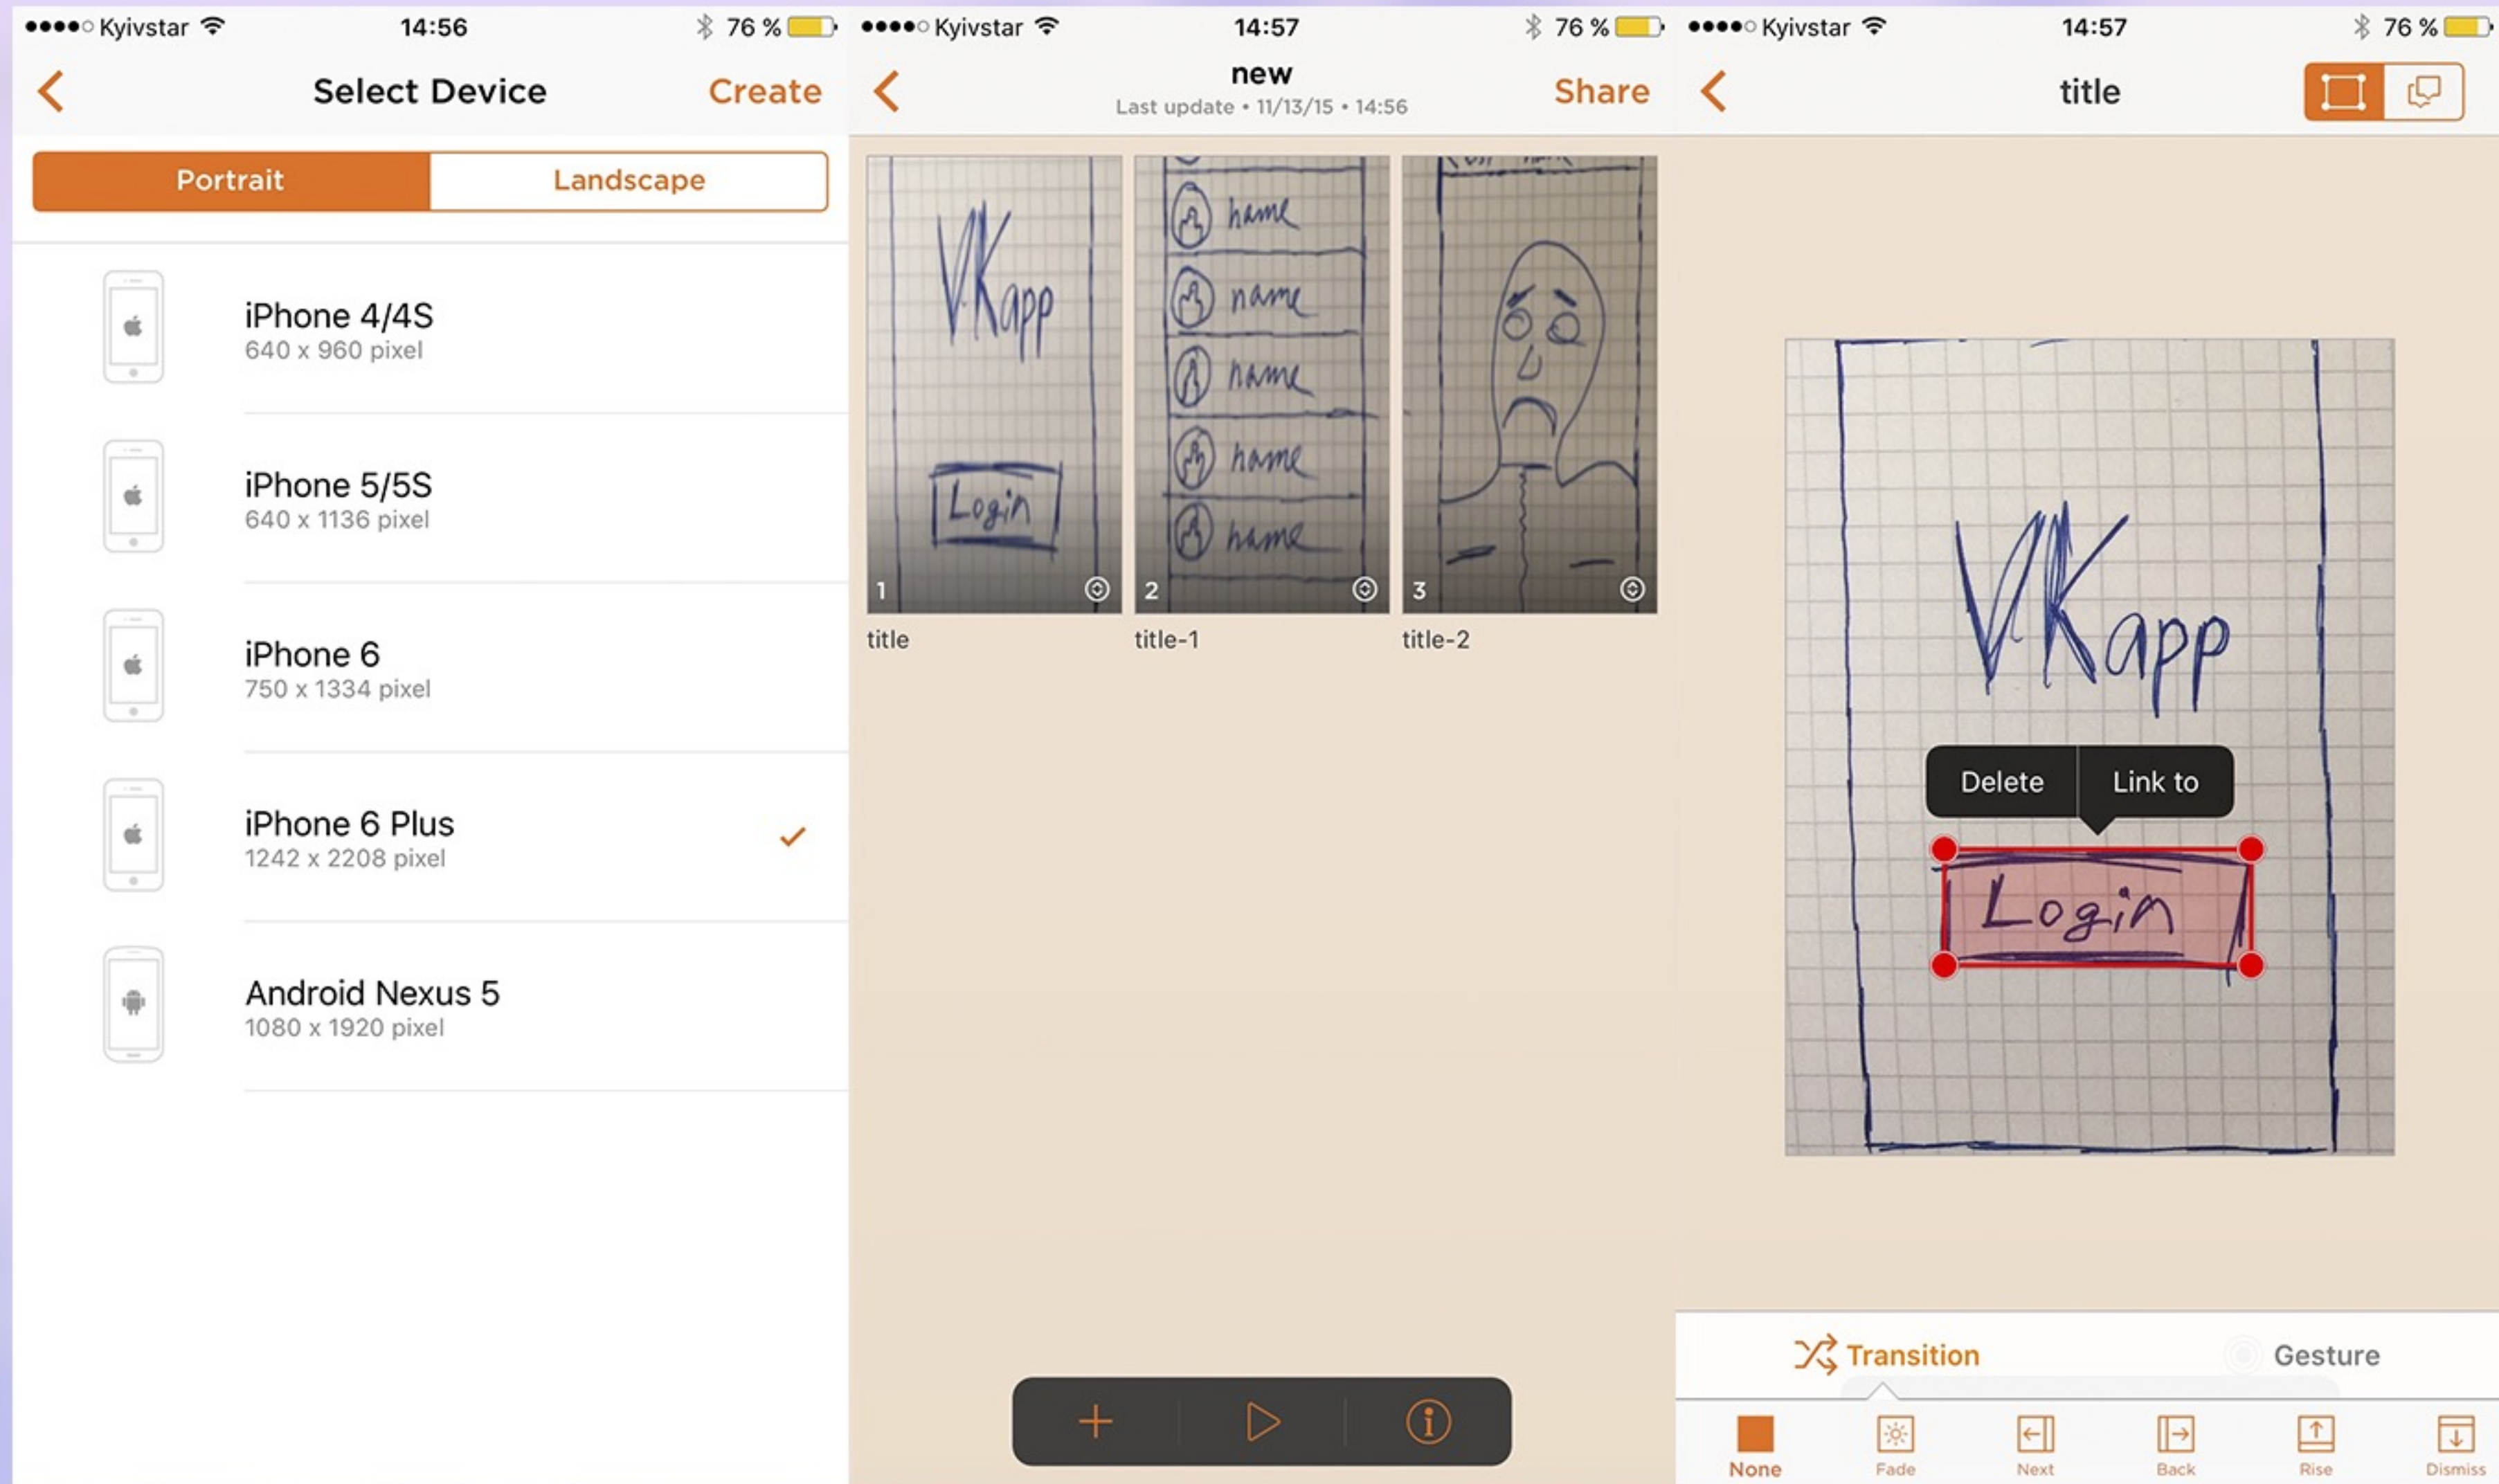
●●●●○ Kyivstar 14:56 76 %

Select Device Create

Portrait Landscape

iPhone 4/4S
640 x 960 pixel

iPhone 5/5S
640 x 1136 pixel

iPhone 6
750 x 1334 pixel

iPhone 6 Plus
1242 x 2208 pixel

Android Nexus 5
1080 x 1920 pixel

●●●●○ Kyivstar 14:57 76 %

new
Last update • 11/13/15 • 14:56
Share

VKapp
Login
1
title

name
name
name
name
name
2
title-1

3
title-2

●●●●○ Kyivstar 14:57 76 %

title

VKapp

Delete Link to

Login

Transition Gesture

None Fade Next Back Rise Dismiss